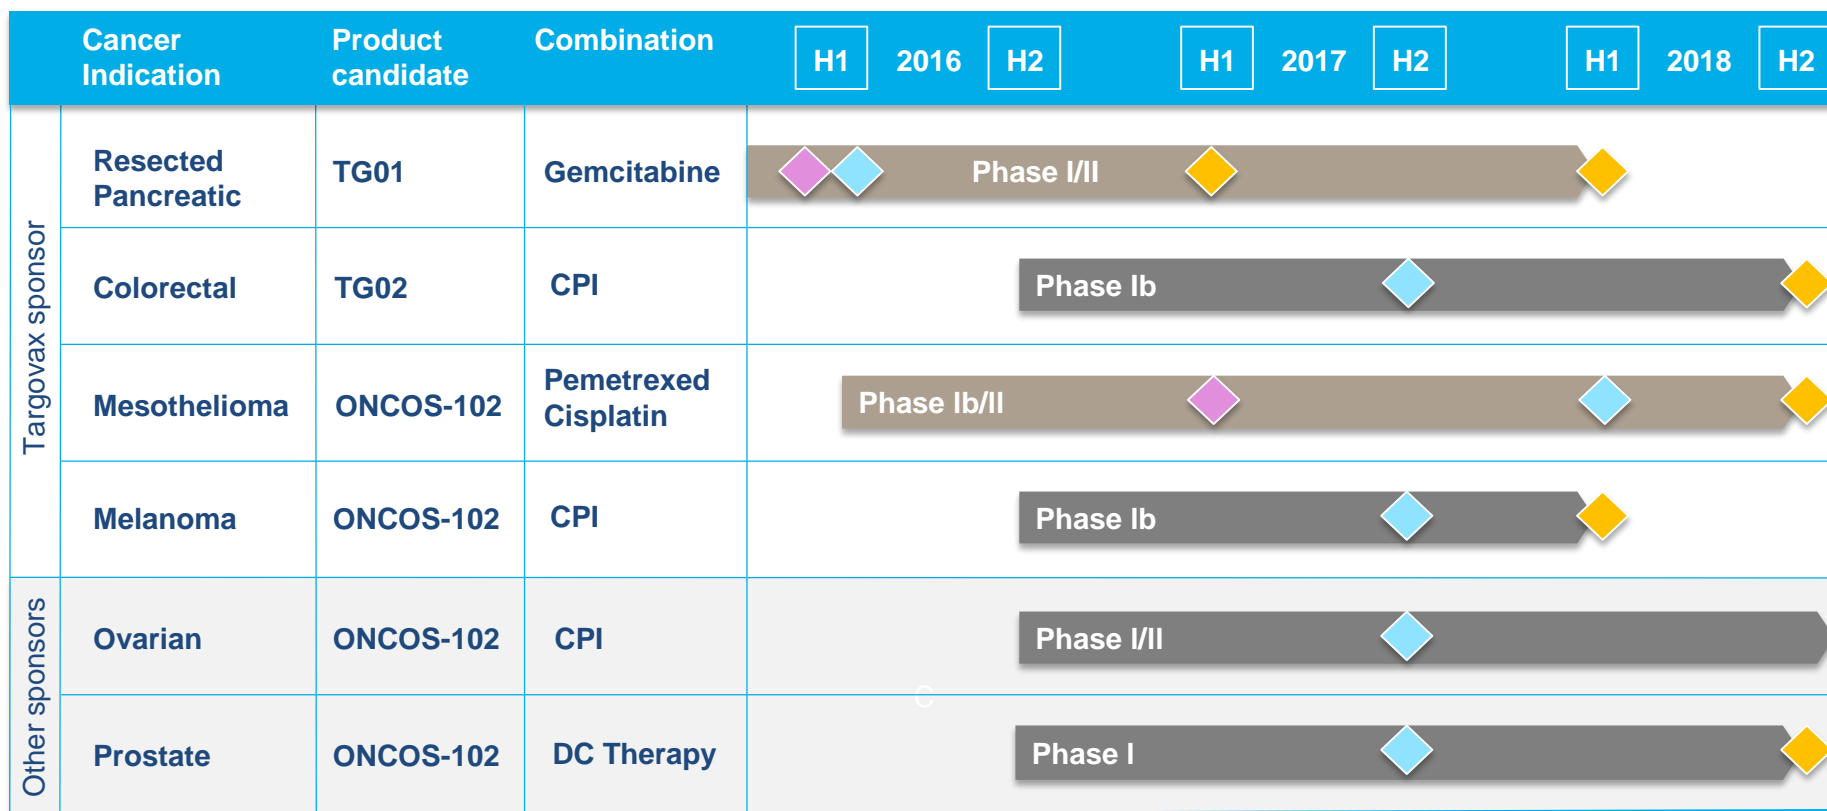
| | Cancer Indication | Product candidate | Combination | H1 2016 H2 | H1 2017 H2 | H1 2018 H2 |
|---|---|---|---|---|---|---|
| Targovax sponsor | Resected Pancreatic | TG01 | Gemcitabine | Phase I/II | | |
| | Colorectal | TG02 | CPI | Phase Ib | | |
| | Mesothelioma | ONCOS-102 | Pemetrexed Cisplatin | Phase Ib/II | | |
| | Melanoma | ONCOS-102 | CPI | Phase Ib | | |
| Other sponsors | Ovarian | ONCOS-102 | CPI | Phase I/II | | |
| | Prostate | ONCOS-102 | DC Therapy | Phase I | | |